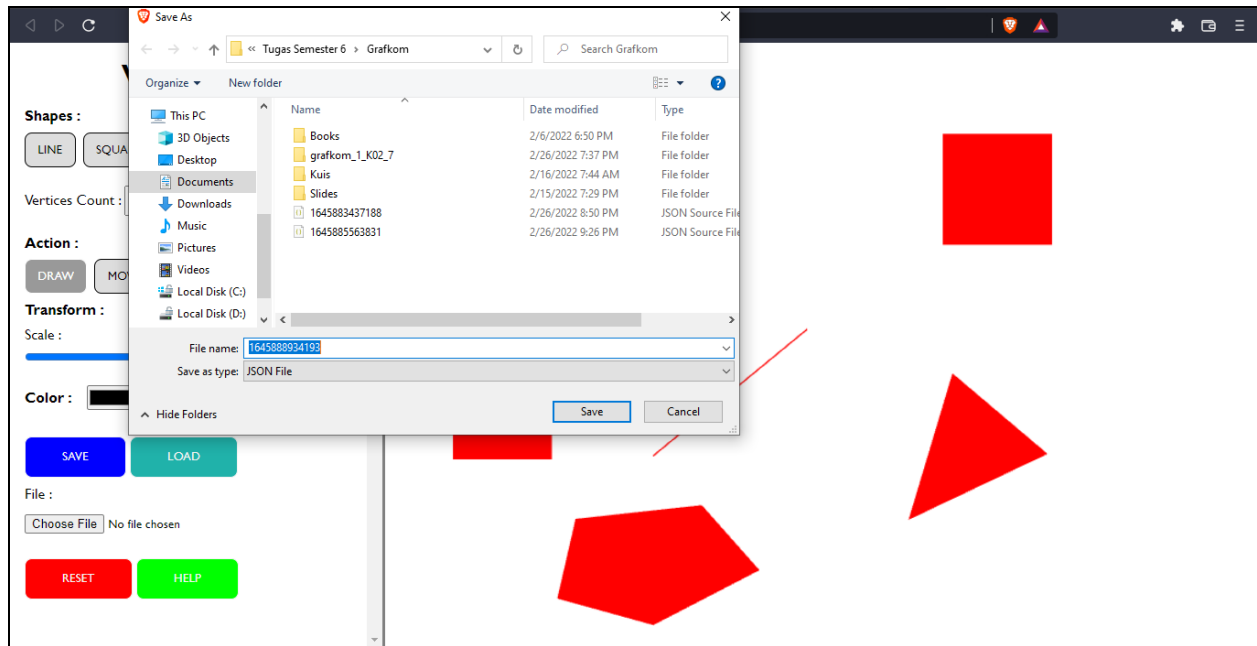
Save As

« Tugas Semester 6 > Grafkom

Search Grafkom

Organize ▾ New folder

This PC
3D Objects
Desktop
Documents
Downloads
Music
Pictures
Videos
Local Disk (C:)
Local Disk (D:)

| Name | Date modified | Type |
|---|---|---|
| Books | 2/6/2022 6:50 PM | File folder |
| grafkom_1_K02_7 | 2/26/2022 7:37 PM | File folder |
| Kuis | 2/16/2022 7:44 AM | File folder |
| Slides | 2/15/2022 7:29 PM | File folder |
| 1645883437188 | 2/26/2022 8:50 PM | JSON Source File |
| 1645885563831 | 2/26/2022 9:26 PM | JSON Source File |

File name: 1645888934193
Save as type: JSON File

Hide Folders

Save Cancel

Shapes :
LINE SQUA

Vertices Count :

Action :
DRAW MO

Transform :
Scale :

Color :

SAVE LOAD

File :
Choose File No file chosen

RESET HELP